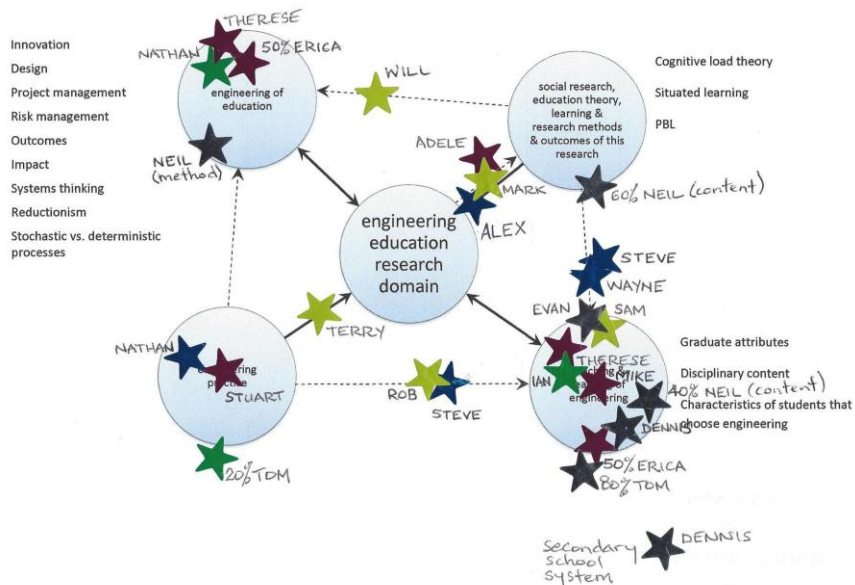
Innovation
Design
Project management
Risk management
Outcomes
Impact
Systems thinking
Reductionism
Stochastic vs. deterministic processes

THERESE
NATHAN
50% ERICA
engineering of education
NEIL (method)

WILL

social research, education theory, learning & research methods & outcomes of this research
ADELE
MARK
60% NEIL (content)
ALEX

Cognitive load theory
Situated learning
PBL

engineering education research domain

STEVE
WAYNE
EVAN
SAM

NATHAN
engineering practice
STUART
TERRY
20% TOM

ROB
STEVE

THERESE
MIKE
IAN
teaching & learning of engineering
40% NEIL (content)
DENNIS
50% ERICA
80% TOM

Graduate attributes
Disciplinary content
Characteristics of students that choose engineering

Secondary School System
DENNIS